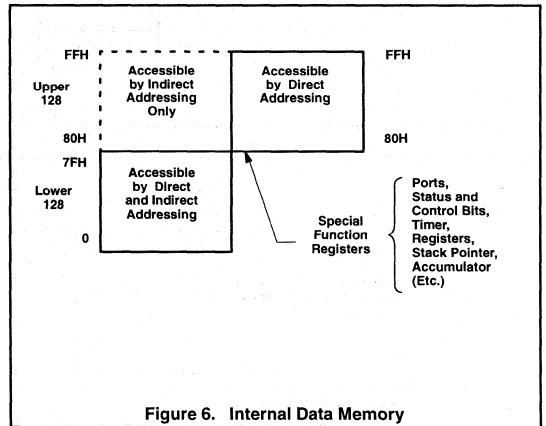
FFH

Upper 128

Accessible by Indirect Addressing Only

Accessible by Direct Addressing

FFH

80H

80H

7FH

Lower 128

Accessible by Direct and Indirect Addressing

0

Special Function Registers

Ports, Status and Control Bits, Timer, Registers, Stack Pointer, Accumulator (Etc.)

Figure 6. Internal Data Memory